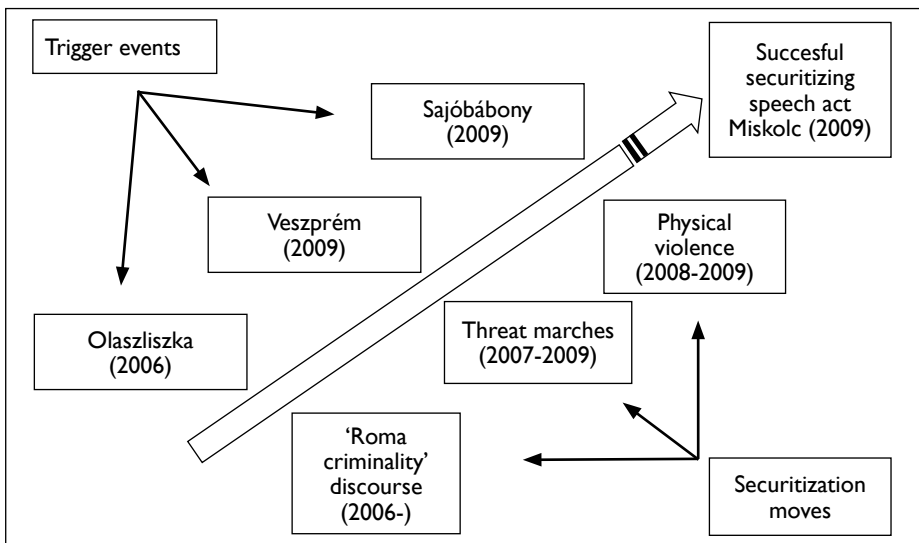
Trigger events

Sajóbábony (2009)

Succesful securitizing speech act Miskolc (2009)

Veszprém (2009)

Physical violence (2008-2009)

Olaszliszka (2006)

Threat marches (2007-2009)

'Roma criminality' discourse (2006-)

Securitization moves